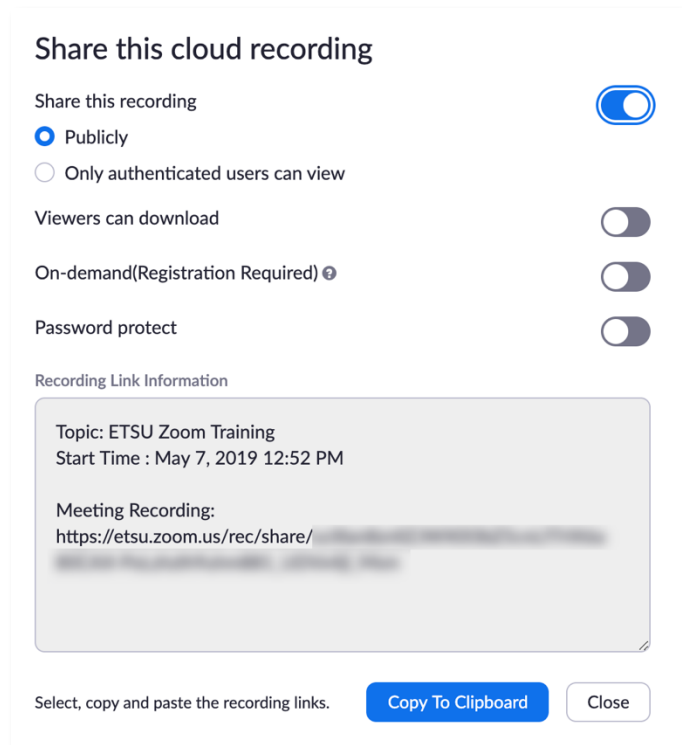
Share this cloud recording

Share this recording

Publicly

Only authenticated users can view

Viewers can download

On-demand(Registration Required)

Password protect

Recording Link Information

Topic: ETSU Zoom Training
Start Time : May 7, 2019 12:52 PM

Meeting Recording:
https://etsu.zoom.us/rec/share/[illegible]

Select, copy and paste the recording links.

Copy To Clipboard

Close